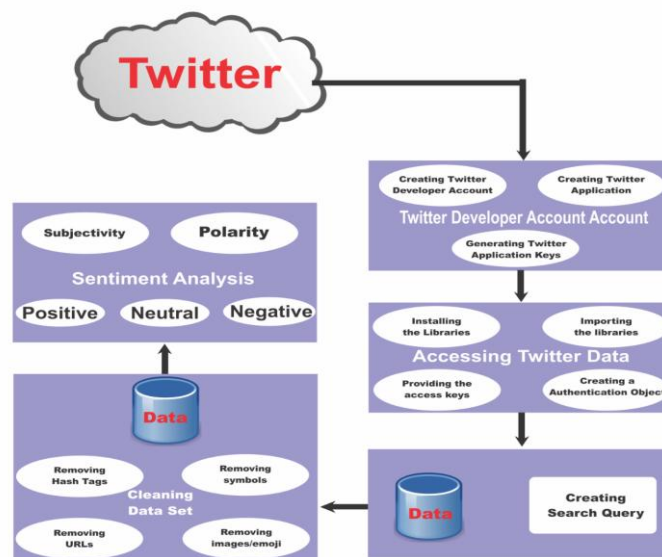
Twitter

Creating Twitter Developer Account

Creating Twitter Application

Twitter Developer Account Account

Generating Twitter Application Keys

Installing the Libraries

Importing the libraries

Accessing Twitter Data

Providing the access keys

Creating a Authentication Object

Data

Creating Search Query

Subjectivity

Polarity

Sentiment Analysis

Positive

Neutral

Negative

Data

Removing Hash Tags

Removing symbols

Cleaning Data Set

Removing URLs

Removing images/emoji